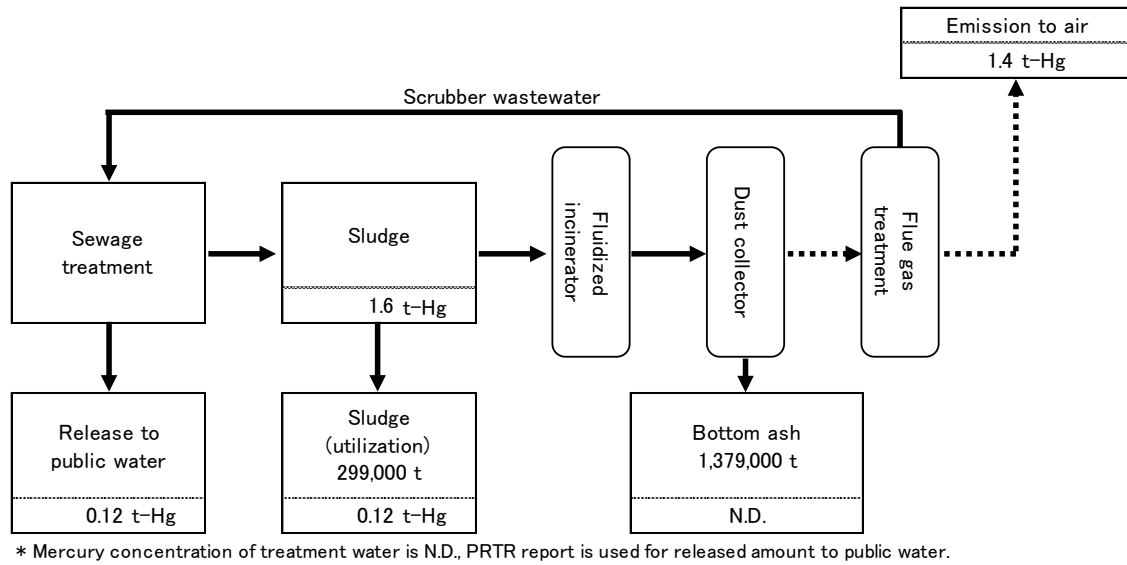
Emission to air

1.4 t-Hg

Scrubber wastewater

Sewage treatment

Sludge

1.6 t-Hg

Fluidized incinerator

Dust collector

Flue gas treatment

Release to public water

0.12 t-Hg

Sludge (utilization) 299,000 t

0.12 t-Hg

Bottom ash 1,379,000 t

N.D.

* Mercury concentration of treatment water is N.D., PRTR report is used for released amount to public water.